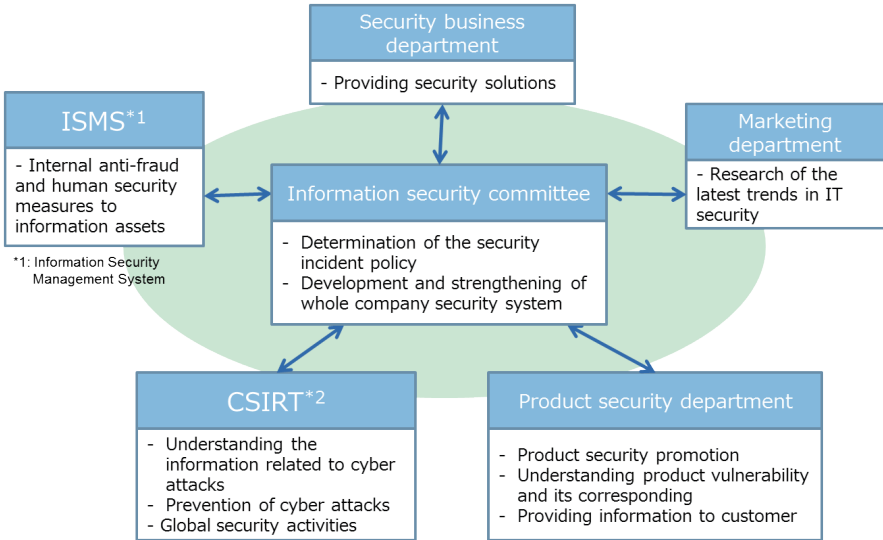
Security business department

- Providing security solutions

ISMS$^{*1}$

- Internal anti-fraud and human security measures to information assets

*1: Information Security Management System

Marketing department

- Research of the latest trends in IT security

Information security committee

- Determination of the security incident policy
- Development and strengthening of whole company security system

CSIRT$^{*2}$

- Understanding the information related to cyber attacks
- Prevention of cyber attacks
- Global security activities

Product security department

- Product security promotion
- Understanding product vulnerability and its corresponding
- Providing information to customer